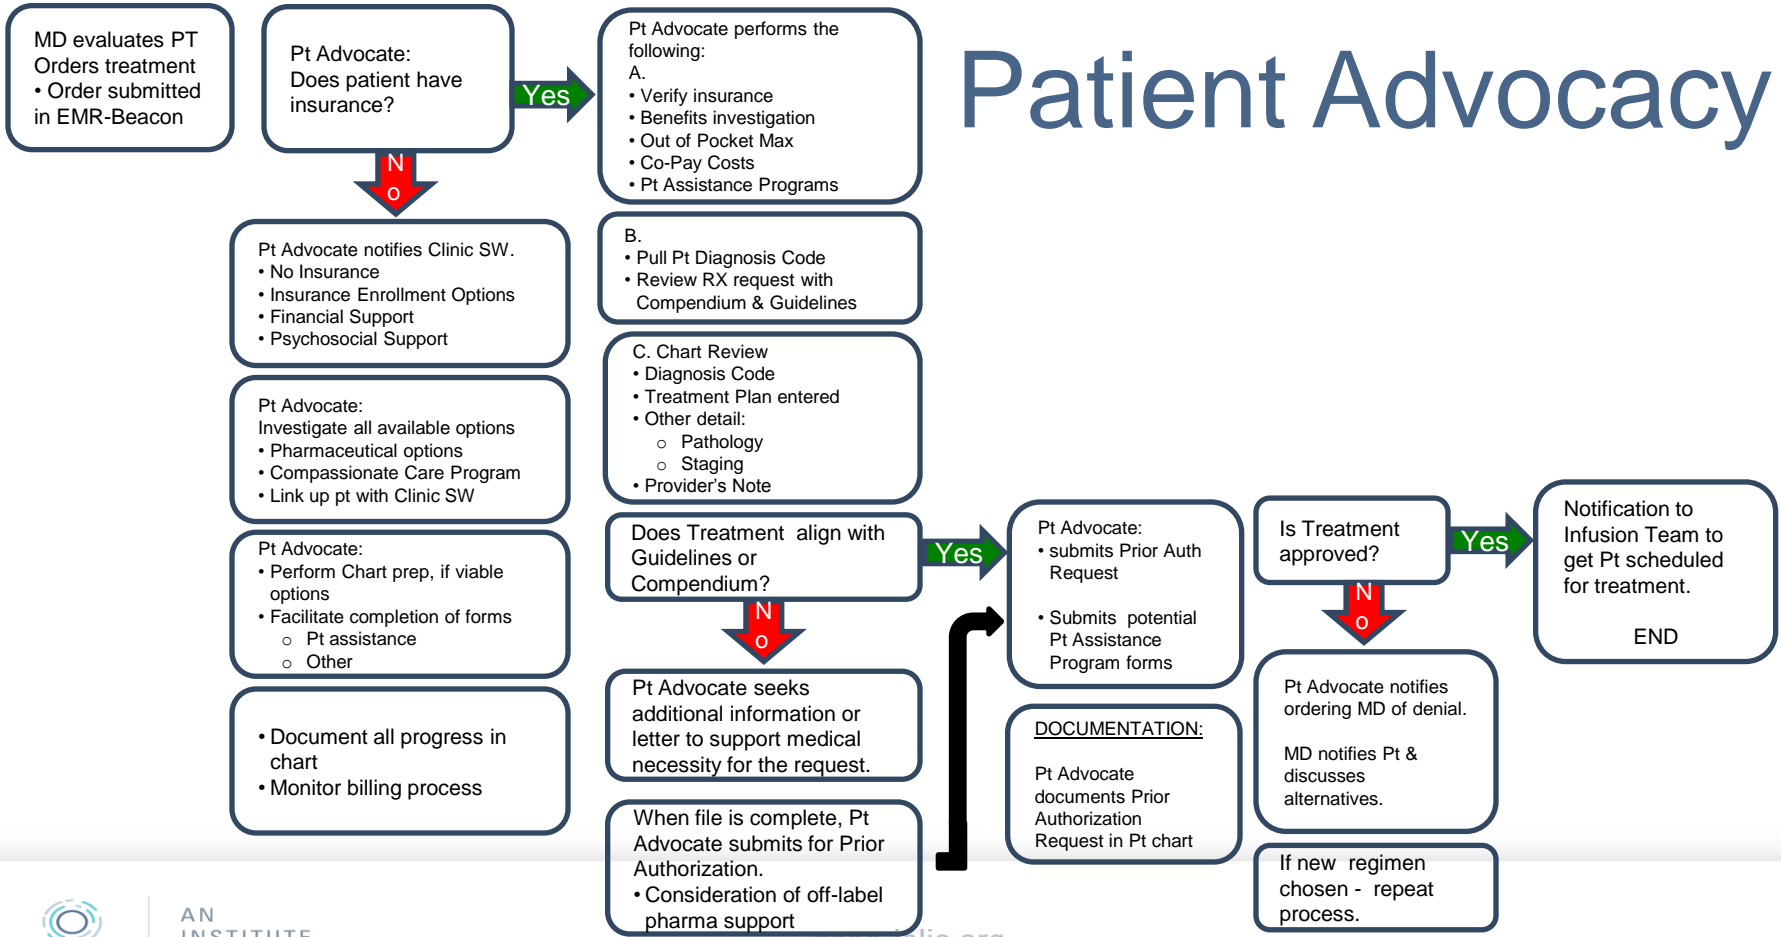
Patient Advocacy

MD evaluates PT Orders treatment
• Order submitted in EMR-Beacon

Pt Advocate:
Does patient have insurance?

Yes

N
o

Pt Advocate performs the following:
A.
• Verify insurance
• Benefits investigation
• Out of Pocket Max
• Co-Pay Costs
• Pt Assistance Programs

B.
• Pull Pt Diagnosis Code
• Review RX request with Compendium & Guidelines

C. Chart Review
• Diagnosis Code
• Treatment Plan entered
• Other detail:
○ Pathology
○ Staging
• Provider's Note

Pt Advocate notifies Clinic SW.
• No Insurance
• Insurance Enrollment Options
• Financial Support
• Psychosocial Support

Pt Advocate:
Investigate all available options
• Pharmaceutical options
• Compassionate Care Program
• Link up pt with Clinic SW

Pt Advocate:
• Perform Chart prep, if viable options
• Facilitate completion of forms
○ Pt assistance
○ Other

• Document all progress in chart
• Monitor billing process

Does Treatment align with Guidelines or Compendium?

Yes

N
o

Pt Advocate seeks additional information or letter to support medical necessity for the request.

When file is complete, Pt Advocate submits for Prior Authorization.
• Consideration of off-label pharma support

Pt Advocate:
• submits Prior Auth Request

• Submits potential Pt Assistance Program forms

DOCUMENTATION:

Pt Advocate documents Prior Authorization Request in Pt chart

Is Treatment approved?

Yes

N
o

Notification to Infusion Team to get Pt scheduled for treatment.

END

Pt Advocate notifies ordering MD of denial.

MD notifies Pt & discusses alternatives.

If new regimen chosen - repeat process.

AN
INSTITUTE